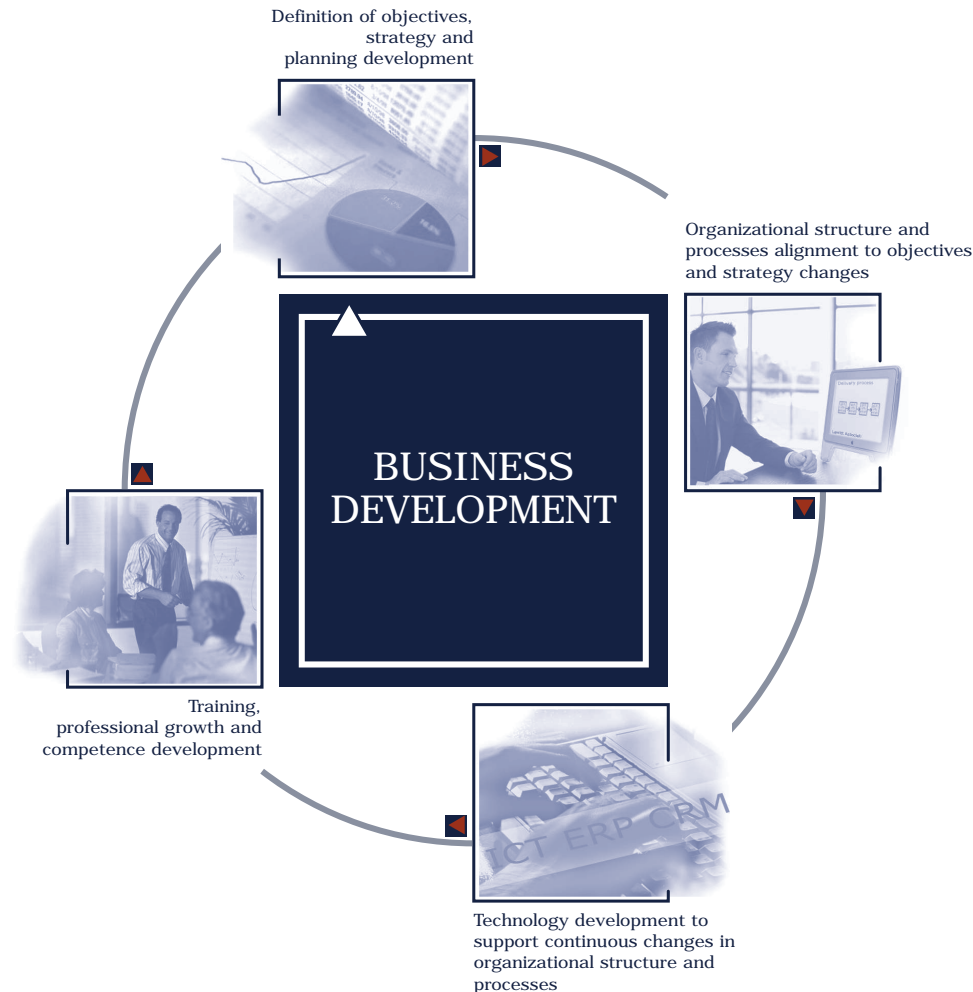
Definition of objectives, strategy and planning development

Organizational structure and processes alignment to objectives and strategy changes

BUSINESS DEVELOPMENT

ICT ERP CRM

Technology development to support continuous changes in organizational structure and processes

Training, professional growth and competence development